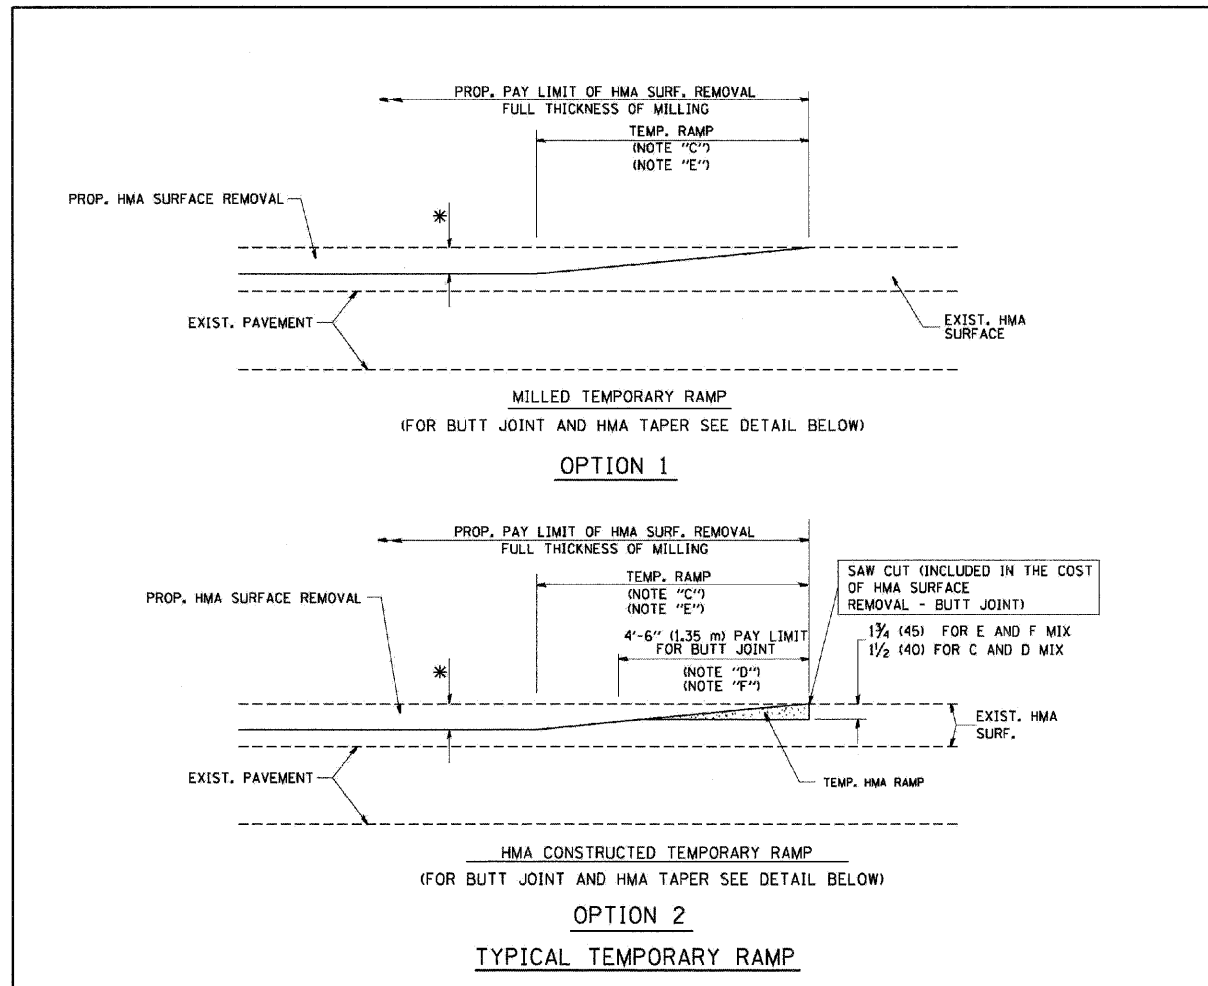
PROP. PAY LIMIT OF HMA SURF. REMOVAL
FULL THICKNESS OF MILLING

TEMP. RAMP
(NOTE "C")
(NOTE "E")

PROP. HMA SURFACE REMOVAL

*

EXIST. PAVEMENT

EXIST. HMA SURFACE

MILLED TEMPORARY RAMP
(FOR BUTT JOINT AND HMA TAPER SEE DETAIL BELOW)

OPTION 1

PROP. PAY LIMIT OF HMA SURF. REMOVAL
FULL THICKNESS OF MILLING

TEMP. RAMP
(NOTE "C")
(NOTE "E")

SAW CUT (INCLUDED IN THE COST OF HMA SURFACE REMOVAL - BUTT JOINT)

PROP. HMA SURFACE REMOVAL

4'-6" (1.35 m) PAY LIMIT FOR BUTT JOINT
(NOTE "D")
(NOTE "F")

$1\frac{3}{4}$ (45) FOR E AND F MIX
$1\frac{1}{2}$ (40) FOR C AND D MIX

*

EXIST. HMA SURF.

EXIST. PAVEMENT

TEMP. HMA RAMP

HMA CONSTRUCTED TEMPORARY RAMP
(FOR BUTT JOINT AND HMA TAPER SEE DETAIL BELOW)

OPTION 2

TYPICAL TEMPORARY RAMP